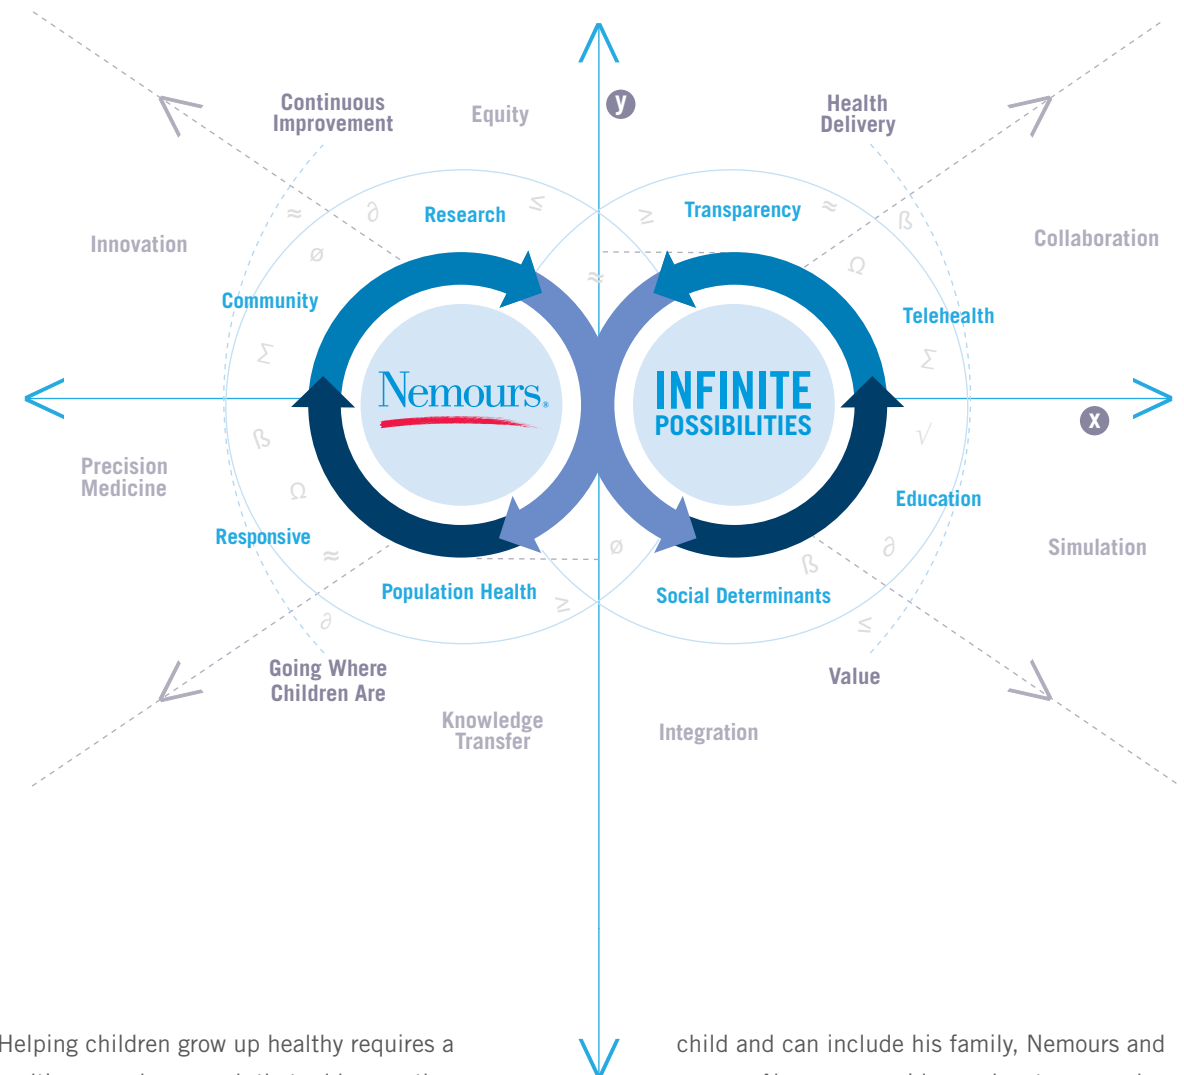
y

Continuous Improvement

Equity

Health Delivery

Innovation

Collaboration

Research

Transparency

Community

Telehealth

Nemours.

INFINITE POSSIBILITIES

x

Precision Medicine

Education

Responsive

Simulation

Population Health

Social Determinants

Going Where Children Are

Value

Knowledge Transfer

Integration

Helping children grow up healthy requires a

child and can include his family, Nemours and